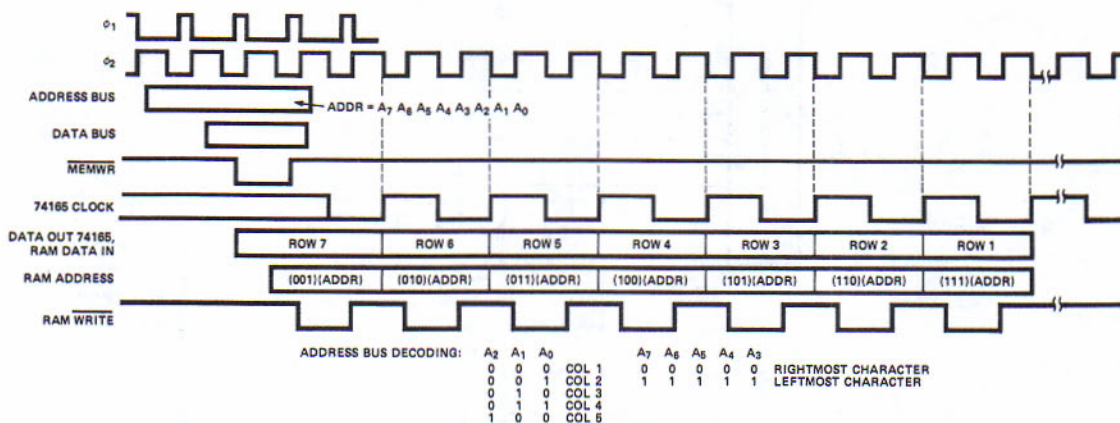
$\phi_1$

$\phi_2$

ADDRESS BUS

ADDR = $A_7$ $A_6$ $A_5$ $A_4$ $A_3$ $A_2$ $A_1$ $A_0$

DATA BUS

$\overline{\text{MEMWR}}$

74165 CLOCK

DATA OUT 74165, RAM DATA IN

ROW 7 | ROW 6 | ROW 5 | ROW 4 | ROW 3 | ROW 2 | ROW 1

RAM ADDRESS

(001)(ADDR) | (010)(ADDR) | (011)(ADDR) | (100)(ADDR) | (101)(ADDR) | (110)(ADDR) | (111)(ADDR)

RAM $\overline{\text{WRITE}}$

ADDRESS BUS DECODING:

| $A_2$ | $A_1$ | $A_0$ | |
|---|---|---|---|
| 0 | 0 | 0 | COL 1 |
| 0 | 0 | 1 | COL 2 |
| 0 | 1 | 0 | COL 3 |
| 0 | 1 | 1 | COL 4 |
| 1 | 0 | 0 | COL 5 |

| $A_7$ | $A_6$ | $A_5$ | $A_4$ | $A_3$ | |
|---|---|---|---|---|---|
| 0 | 0 | 0 | 0 | 0 | RIGHTMOST CHARACTER |
| 1 | 1 | 1 | 1 | 1 | LEFTMOST CHARACTER |